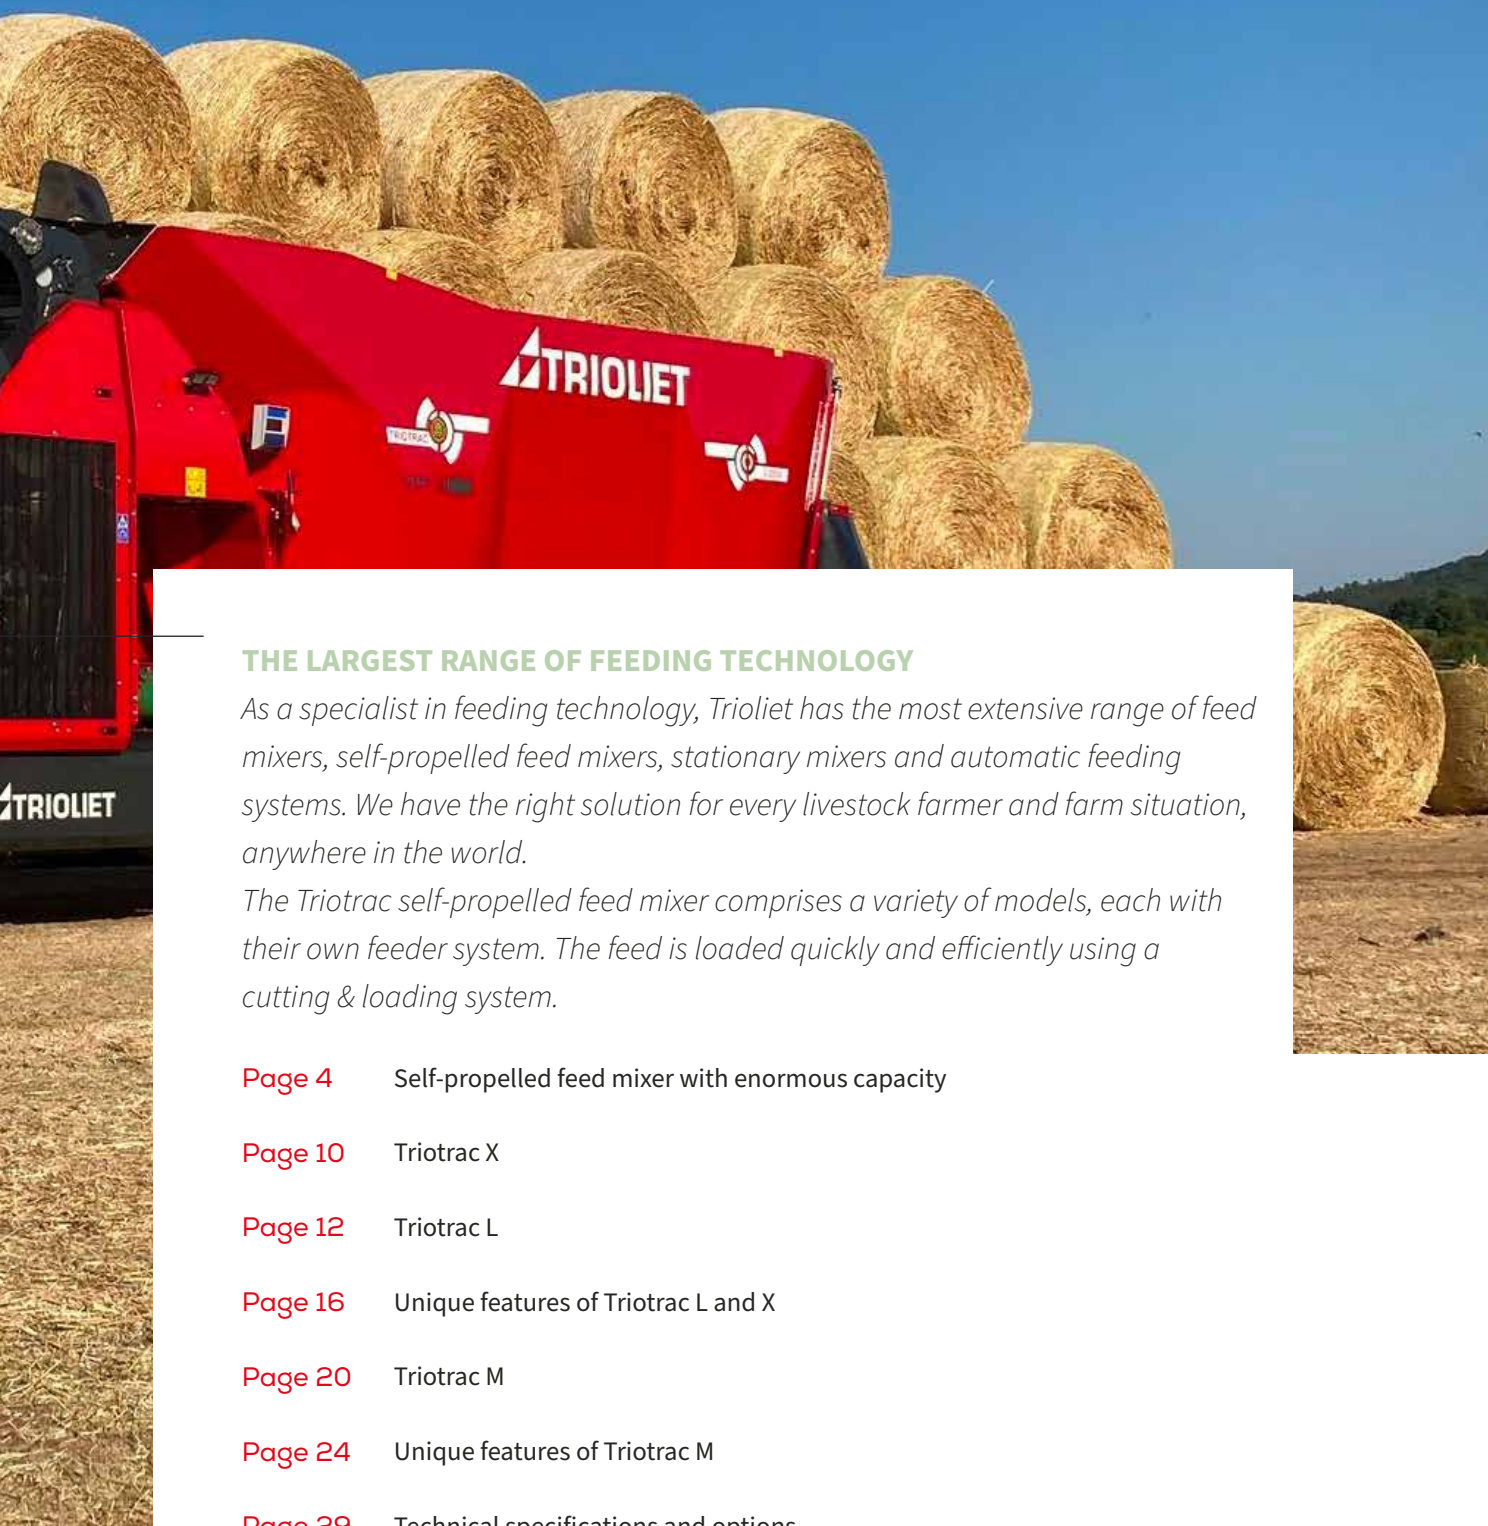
TRIOLIET

TRIOTRAC

TRIOLIET

THE LARGEST RANGE OF FEEDING TECHNOLOGY

As a specialist in feeding technology, Trioliet has the most extensive range of feed mixers, self-propelled feed mixers, stationary mixers and automatic feeding systems. We have the right solution for every livestock farmer and farm situation, anywhere in the world.
The Triotrac self-propelled feed mixer comprises a variety of models, each with their own feeder system. The feed is loaded quickly and efficiently using a cutting & loading system.

Page 4 Self-propelled feed mixer with enormous capacity

Page 10 Triotrac X

Page 12 Triotrac L

Page 16 Unique features of Triotrac L and X

Page 20 Triotrac M

Page 24 Unique features of Triotrac M

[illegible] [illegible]